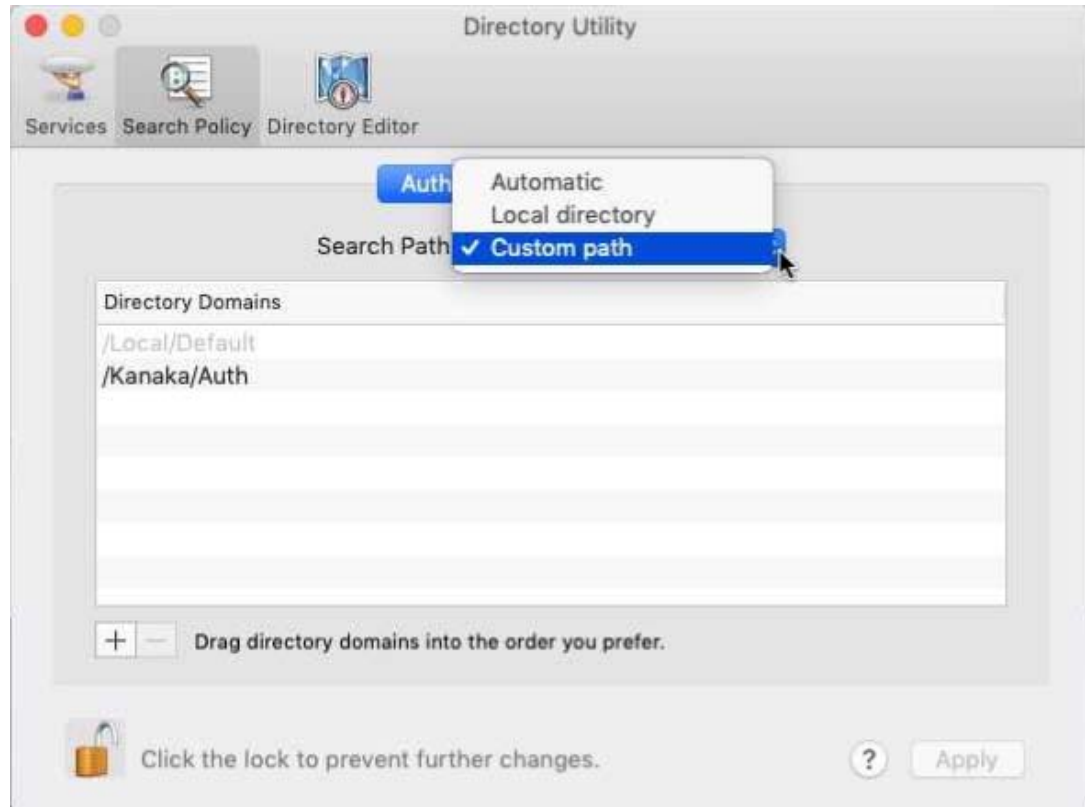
Directory Utility

Services Search Policy Directory Editor

Auth

Automatic
Local directory
✓ Custom path

Search Path

Directory Domains

/Local/Default
/Kanaka/Auth

+ — Drag directory domains into the order you prefer.

Click the lock to prevent further changes.

? Apply